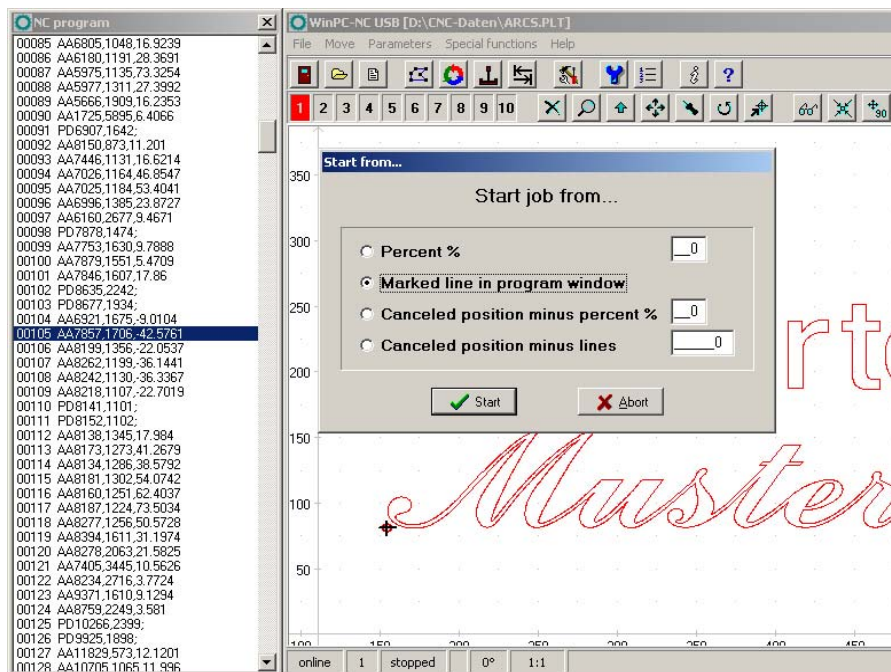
NC program

00085 AA6805,1048,16.9239
00086 AA6180,1191,28.3691
00087 AA5975,1135,73.3254
00088 AA5977,1311,27.3992
00089 AA5666,1909,16.2353
00090 AA1725,5895,6.4066
00091 PD6907,1642;
00092 AA8150,873,11.201
00093 AA7446,1131,16.6214
00094 AA7026,1164,46.8547
00095 AA7025,1184,53.4041
00096 AA6996,1385,23.8727
00097 AA6160,2677,9.4671
00098 PD7878,1474;
00099 AA7753,1630,9.7888
00100 AA7879,1551,5.4709
00101 AA7846,1607,17.86
00102 PD8635,2242;
00103 PD8677,1934;
00104 AA6921,1675,-9.0104
00105 AA7857,1706,-42.5761
00106 AA8199,1356,-22.0537
00107 AA8262,1199,-36.1441
00108 AA8242,1130,-36.3367
00109 AA8218,1107,-22.7019
00110 PD8141,1101;
00111 PD8152,1102;
00112 AA8138,1345,17.984
00113 AA8173,1273,41.2679
00114 AA8134,1286,38.5792
00115 AA8181,1302,54.0742
00116 AA8160,1251,62.4037
00117 AA8187,1224,73.5034
00118 AA8277,1256,50.5728
00119 AA8394,1611,31.1974
00120 AA8278,2063,21.5825
00121 AA7405,3445,10.5626
00122 AA8234,2716,3.7724
00123 AA9371,1610,9.1294
00124 AA8759,2249,3.581
00125 PD10266,2399;
00126 PD9925,1898;
00127 AA11829,573,12.1201
00128 AA10705,1065,11.996

WinPC-NC USB [D:\CNC-Daten\ARCS.PLT]

File Move Parameters Special functions Help

1 2 3 4 5 6 7 8 9 10

Start from...

Start job from...

Percent % 0
Marked line in program window
Canceled position minus percent % 0
Canceled position minus lines 0

Start Abort

350
300
250
200
150
100
50
100 150 200 250 300 350 400 450

online 1 stopped 0° 1:1